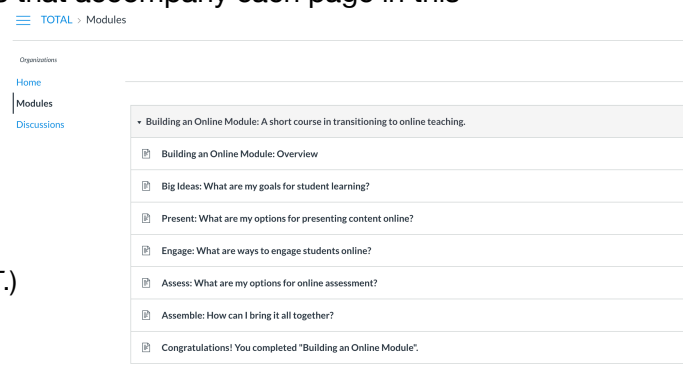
that accompany each page in this

TOTAL > Modules

Organizations

Home

Modules

Discussions

Building an Online Module: A short course in transitioning to online teaching.

Building an Online Module: Overview

Big Ideas: What are my goals for student learning?

Present: What are my options for presenting content online?

Engage: What are ways to engage students online?

Assess: What are my options for online assessment?

Assemble: How can I bring it all together?

Congratulations! You completed "Building an Online Module".

T.)